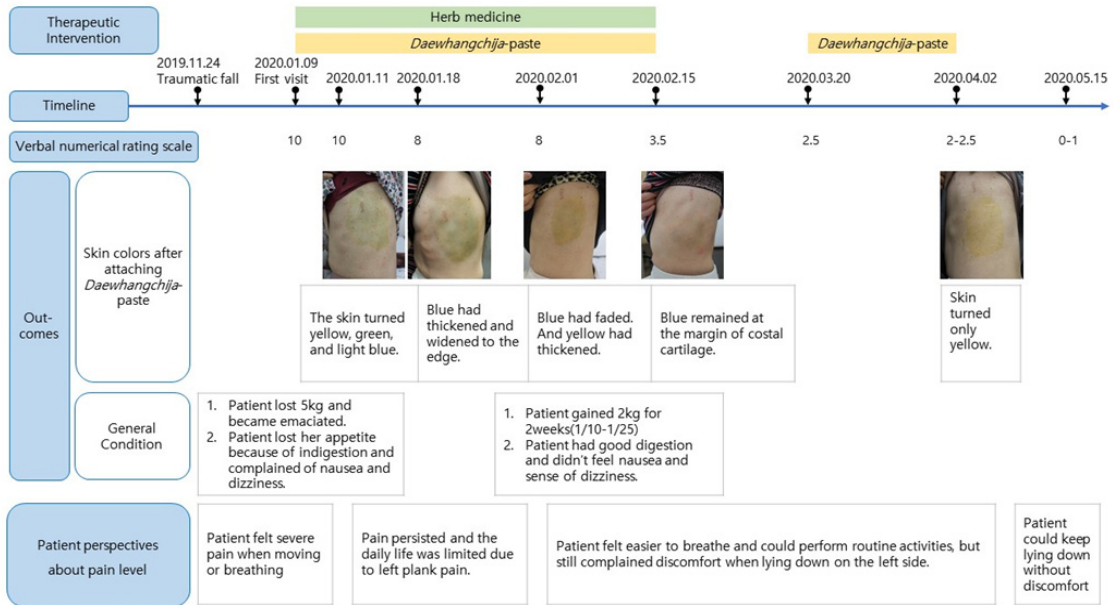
Therapeutic Intervention

Herb medicine

*Daewhangchija*-paste

*Daewhangchija*-paste

2019.11.24 Traumatic fall

2020.01.09 First visit

2020.01.11

2020.01.18

2020.02.01

2020.02.15

2020.03.20

2020.04.02

2020.05.15

Timeline

Verbal numerical rating scale

10

10

8

8

3.5

2.5

2-2.5

0-1

Out-comes

Skin colors after attaching *Daewhangchija*-paste

The skin turned yellow, green, and light blue.

Blue had thickened and widened to the edge.

Blue had faded. And yellow had thickened.

Blue remained at the margin of costal cartilage.

Skin turned only yellow.

General Condition

1. Patient lost 5kg and became emaciated.
2. Patient lost her appetite because of indigestion and complained of nausea and dizziness.

1. Patient gained 2kg for 2weeks(1/10-1/25)
2. Patient had good digestion and didn't feel nausea and sense of dizziness.

Patient perspectives about pain level

Patient felt severe pain when moving or breathing

Pain persisted and the daily life was limited due to left plank pain.

Patient felt easier to breathe and could perform routine activities, but still complained discomfort when lying down on the left side.

Patient could keep lying down without discomfort